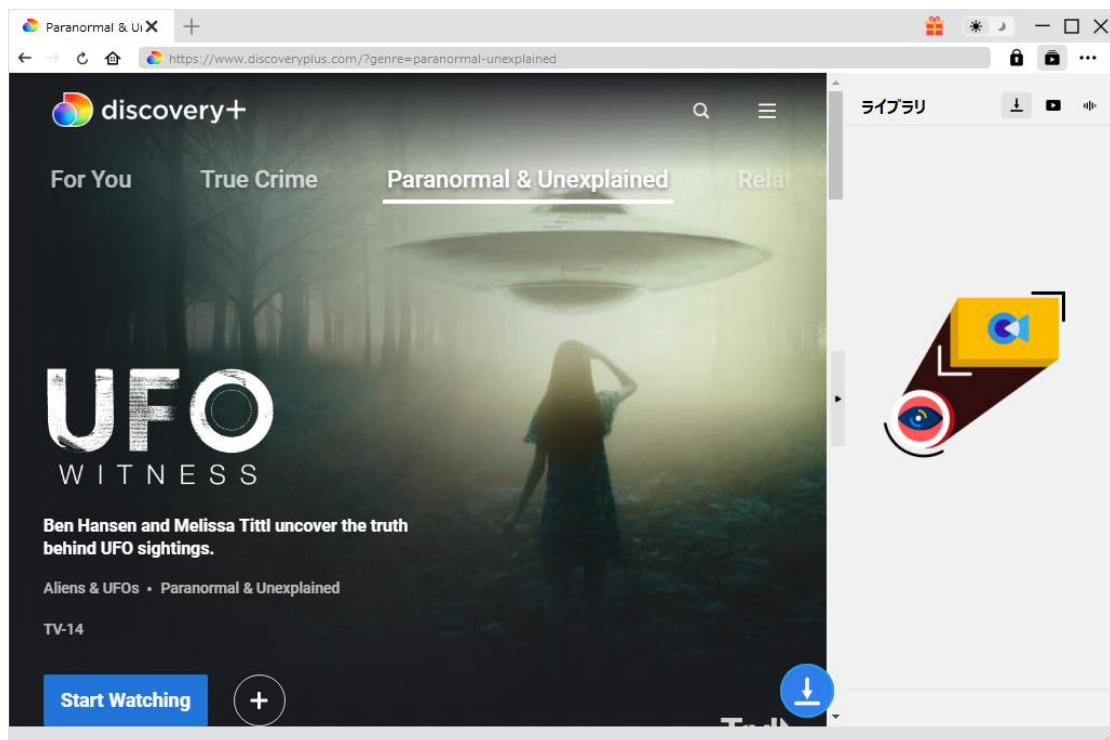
Paranormal & U

https://www.discoveryplus.com/?genre=paranormal-unexplained

discovery+

For You True Crime Paranormal & Unexplained Rela

UFO
WITNESS

Ben Hansen and Melissa Tittl uncover the truth behind UFO sightings.

Aliens & UFOs • Paranormal & Unexplained

TV-14

Start Watching

ライブラリ